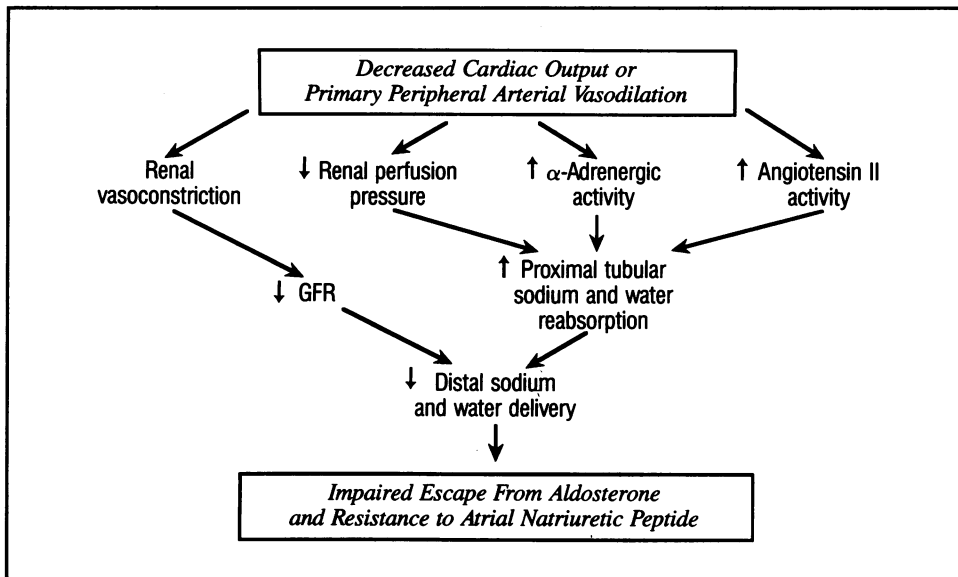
Decreased Cardiac Output or Primary Peripheral Arterial Vasodilation

Renal vasoconstriction

↓ Renal perfusion pressure

↑ $\alpha$-Adrenergic activity

↑ Angiotensin II activity

↓ GFR

↑ Proximal tubular sodium and water reabsorption

↓ Distal sodium and water delivery

Impaired Escape From Aldosterone and Resistance to Atrial Natriuretic Peptide